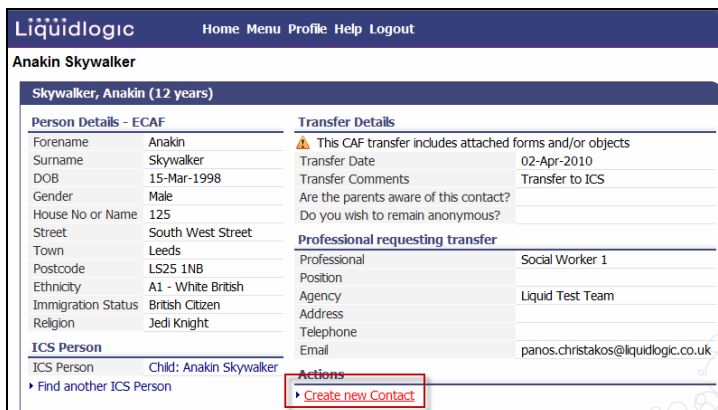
Liquidlogic Home Menu Profile Help Logout

Anakin Skywalker

Skywalker, Anakin (12 years)

Person Details - ECAF

| Forename | Anakin |
|---|---|
| Surname | Skywalker |
| DOB | 15-Mar-1998 |
| Gender | Male |
| House No or Name | 125 |
| Street | South West Street |
| Town | Leeds |
| Postcode | LS25 1NB |
| Ethnicity | A1 - White British |
| Immigration Status | British Citizen |
| Religion | Jedi Knight |

ICS Person

| ICS Person | Child: Anakin Skywalker |
|---|---|

Find another ICS Person

Transfer Details

This CAF transfer includes attached forms and/or objects

| Transfer Date | 02-Apr-2010 |
|---|---|
| Transfer Comments | Transfer to ICS |
| Are the parents aware of this contact? | |
| Do you wish to remain anonymous? | |

Professional requesting transfer

| Professional | Social Worker 1 |
|---|---|
| Position | |
| Agency | Liquid Test Team |
| Address | |
| Telephone | |
| Email | panos.christakos@liquidlogic.co.uk |

Actions

Create new Contact